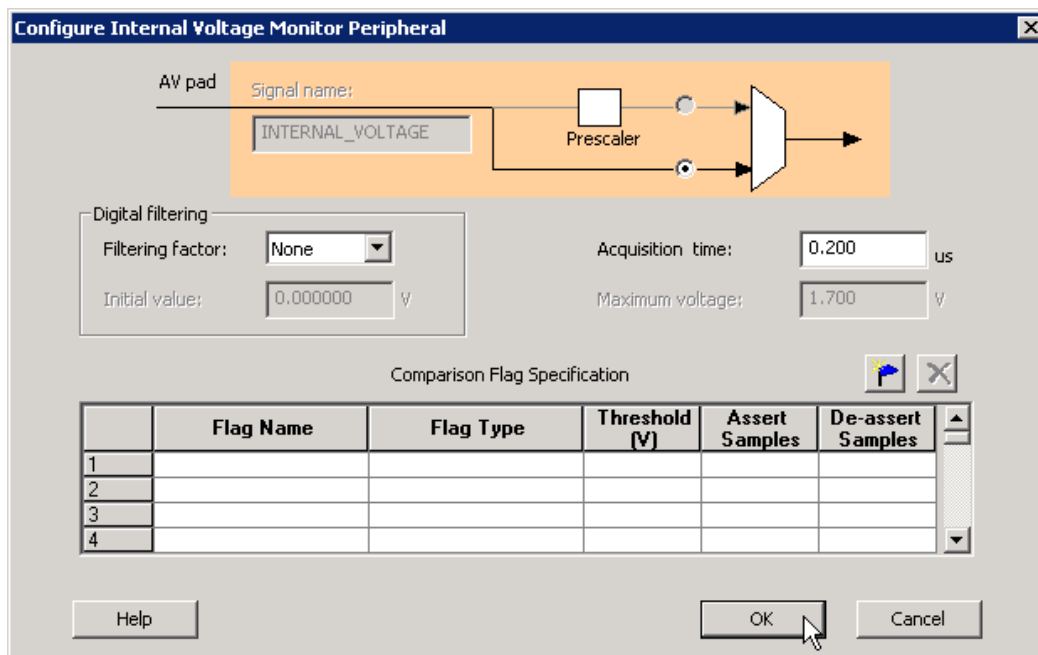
Configure Internal Voltage Monitor Peripheral

AV pad

Signal name:

INTERNAL_VOLTAGE

Prescaler

Digital filtering

Filtering factor: None

Initial value: 0.000000 V

Acquisition time: 0.200 us

Maximum voltage: 1.700 V

Comparison Flag Specification

| | Flag Name | Flag Type | Threshold (V) | Assert Samples | De-assert Samples |
|---|---|---|---|---|---|
| 1 | | | | | |
| 2 | | | | | |
| 3 | | | | | |
| 4 | | | | | |

Help

OK

Cancel